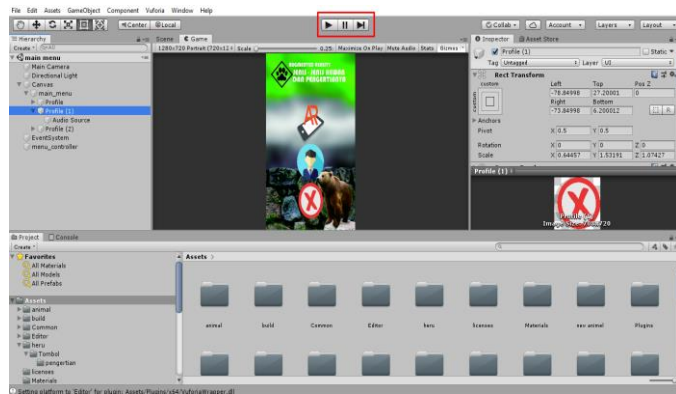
File Edit Assets GameObject Component Vuforia Window Help

Center Local

Collab Account Layers Layout

Hierarchy
Create
main menu
Main Camera
Directional Light
Canvas
main_menu
Profile
Profile (1)
Audio Source
Profile (2)
EventSystem
menu_controller

Scene Game
1280x720 Portrait (720x1280) Scale 0.25 Maximize On Play Mute Audio Stats Gizmos

Inspector Asset Store
Profile (1) Static
Tag Untagged Layer UI
Rect Transform
custom
Left Top Pos Z
-76.84998 27.20001 0
Right Bottom
-73.84998 6.200012
Anchors
Pivot X 0.5 Y 0.5
Rotation X 0 Y 0 Z 0
Scale X 0.64457 Y 1.53191 Z 1.07427
Profile (1)
Profile (1)
Image Size: 720x720

Project Console
Create
Favorites
All Materials
All Models
All Prefabs
Assets
animal
build
Common
Editor
heru
Tombol
pengertian
licenses
Materials

Assets
animal build Common Editor heru licenses Materials new animal Plugins

Setting platform to 'Editor' for plugin: Assets/Plugins/x64/VuforiaWrapper.dll